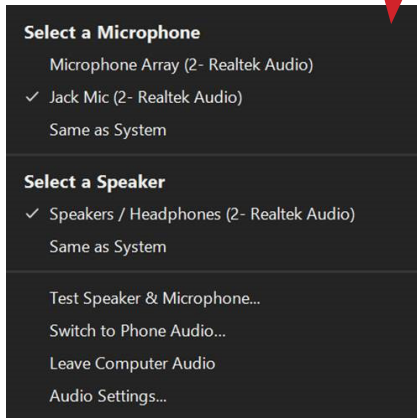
Select a Microphone
Microphone Array (2- Realtek Audio)
✓ Jack Mic (2- Realtek Audio)
Same as System

Select a Speaker
✓ Speakers / Headphones (2- Realtek Audio)
Same as System

Test Speaker & Microphone...
Switch to Phone Audio...
Leave Computer Audio
Audio Settings...